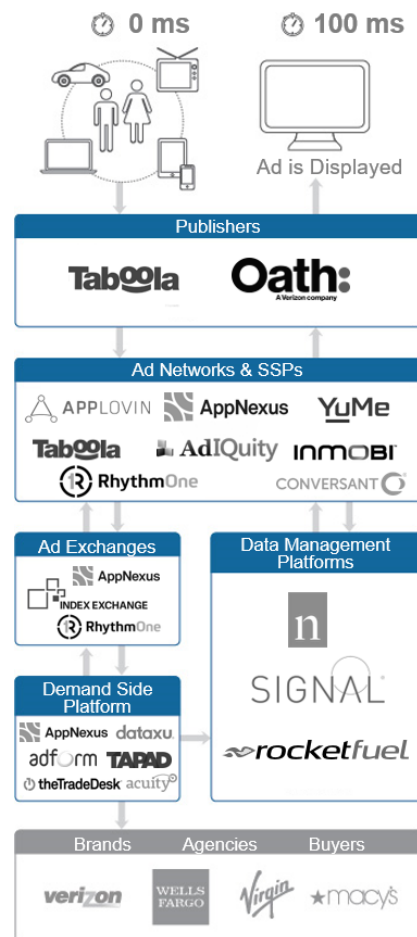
0 ms

100 ms

Ad is Displayed

Publishers

Taboola

Oath:
A Verizon company

Ad Networks & SSPs

APPLOVIN

AppNexus

YuMe

Taboola

AdIQuity

INMOBI

RhythmOne

CONVERSANT

Ad Exchanges

AppNexus

INDEX EXCHANGE

RhythmOne

Data Management Platforms

n

SIGNAL

rocketfuel

Demand Side Platform

AppNexus

dataxu

adform

TAPAD

theTradeDesk

acuity

Brands

Agencies

Buyers

verizon

WELLS FARGO

Virgin

macys